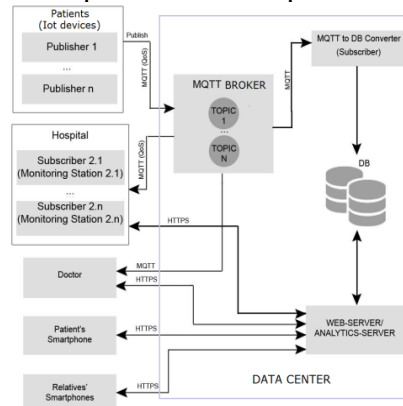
Patients
(Iot devices)

Publisher 1

...

Publisher n

Publish

MQTT (QoS)

MQTT BROKER

TOPIC 1

...

TOPIC N

MQTT

MQTT to DB Converter
(Subscriber)

DB

Hospital

Subscriber 2.1
(Monitoring Station 2.1)

...

Subscriber 2.n
(Monitoring Station 2.n)

MQTT (QoS)

HTTPS

Doctor

MQTT

HTTPS

Patient's Smartphone

HTTPS

Relatives' Smartphones

HTTPS

WEB-SERVER/
ANALYTICS-SERVER

DATA CENTER